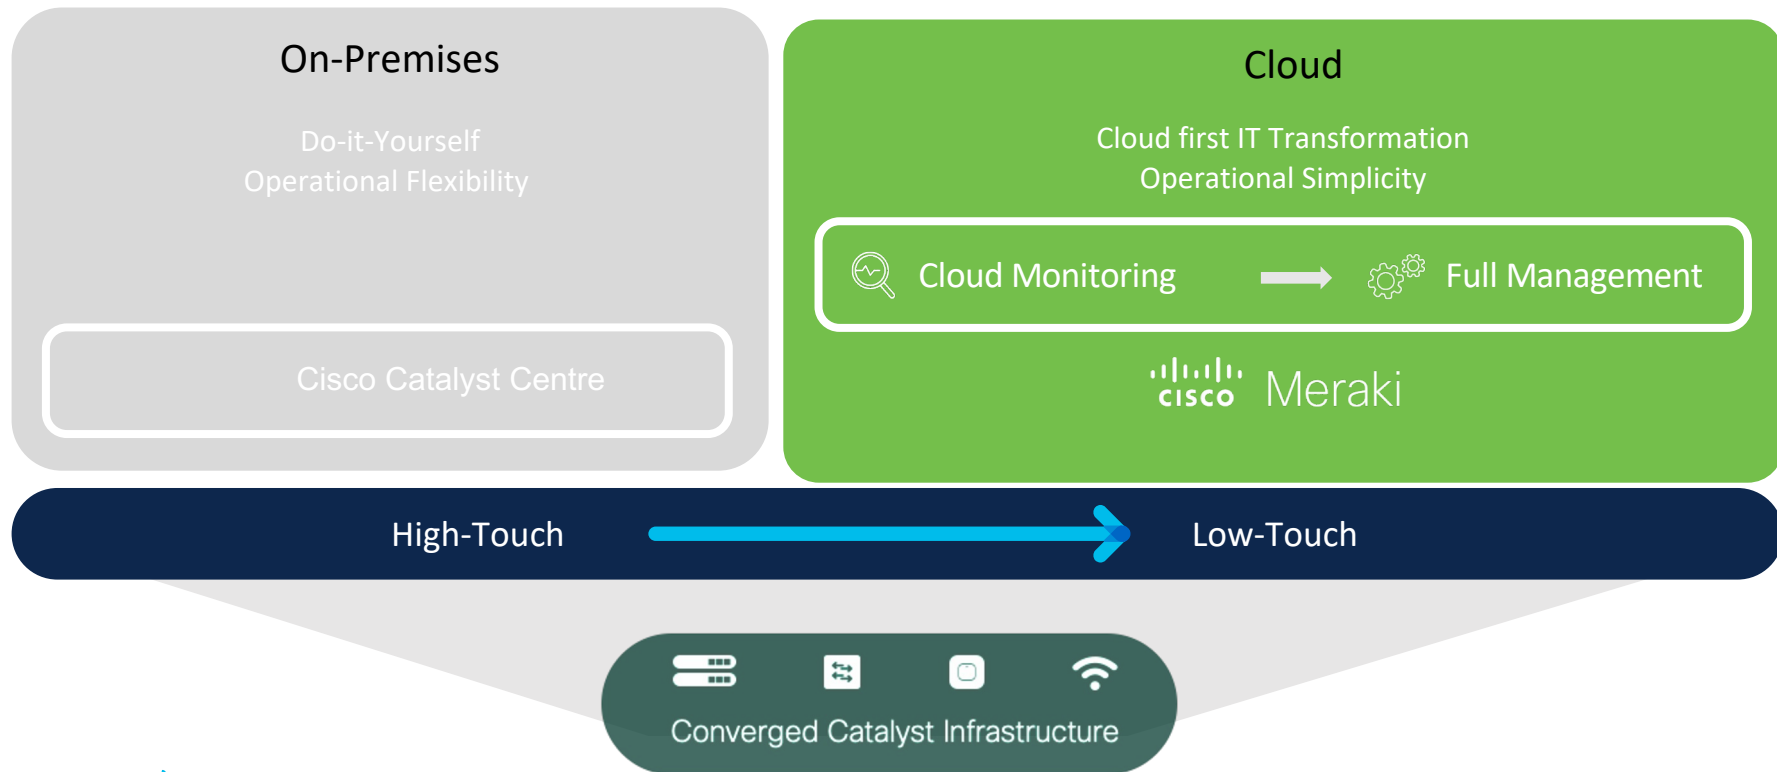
On-Premises

Do-it-Yourself
Operational Flexibility

Cisco Catalyst Centre

Cloud

Cloud first IT Transformation
Operational Simplicity

Cloud Monitoring

Full Management

cisco Meraki

High-Touch

Low-Touch

Converged Catalyst Infrastructure